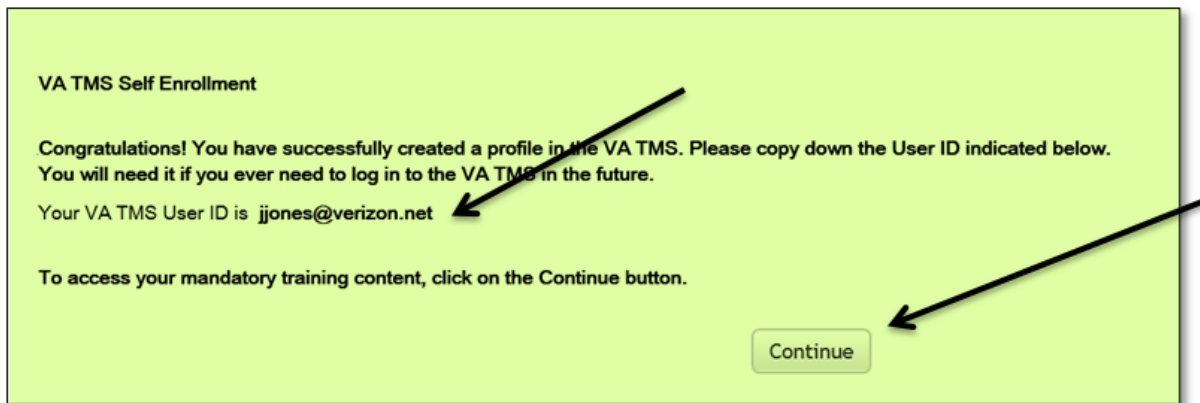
VA TMS Self Enrollment

Congratulations! You have successfully created a profile in the VA TMS. Please copy down the User ID indicated below. You will need it if you ever need to log in to the VA TMS in the future.

Your VA TMS User ID is **jjones@verizon.net**

To access your mandatory training content, click on the Continue button.

Continue